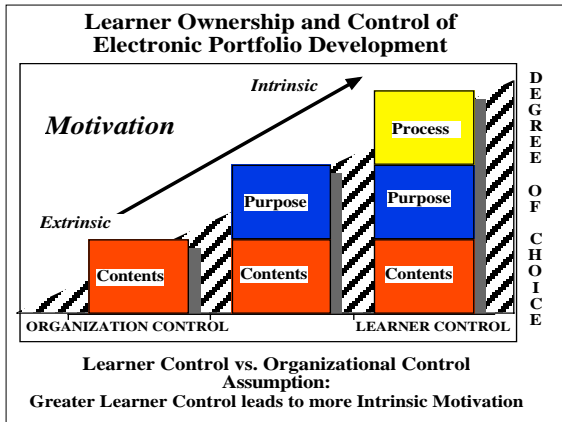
Learner Ownership and Control of Electronic Portfolio Development

Intrinsic

Motivation

Extrinsic

Process

Purpose

Purpose

Contents

Contents

Contents

DEGREE OF CHOICE

ORGANIZATION CONTROL

LEARNER CONTROL

Learner Control vs. Organizational Control
Assumption:
Greater Learner Control leads to more Intrinsic Motivation